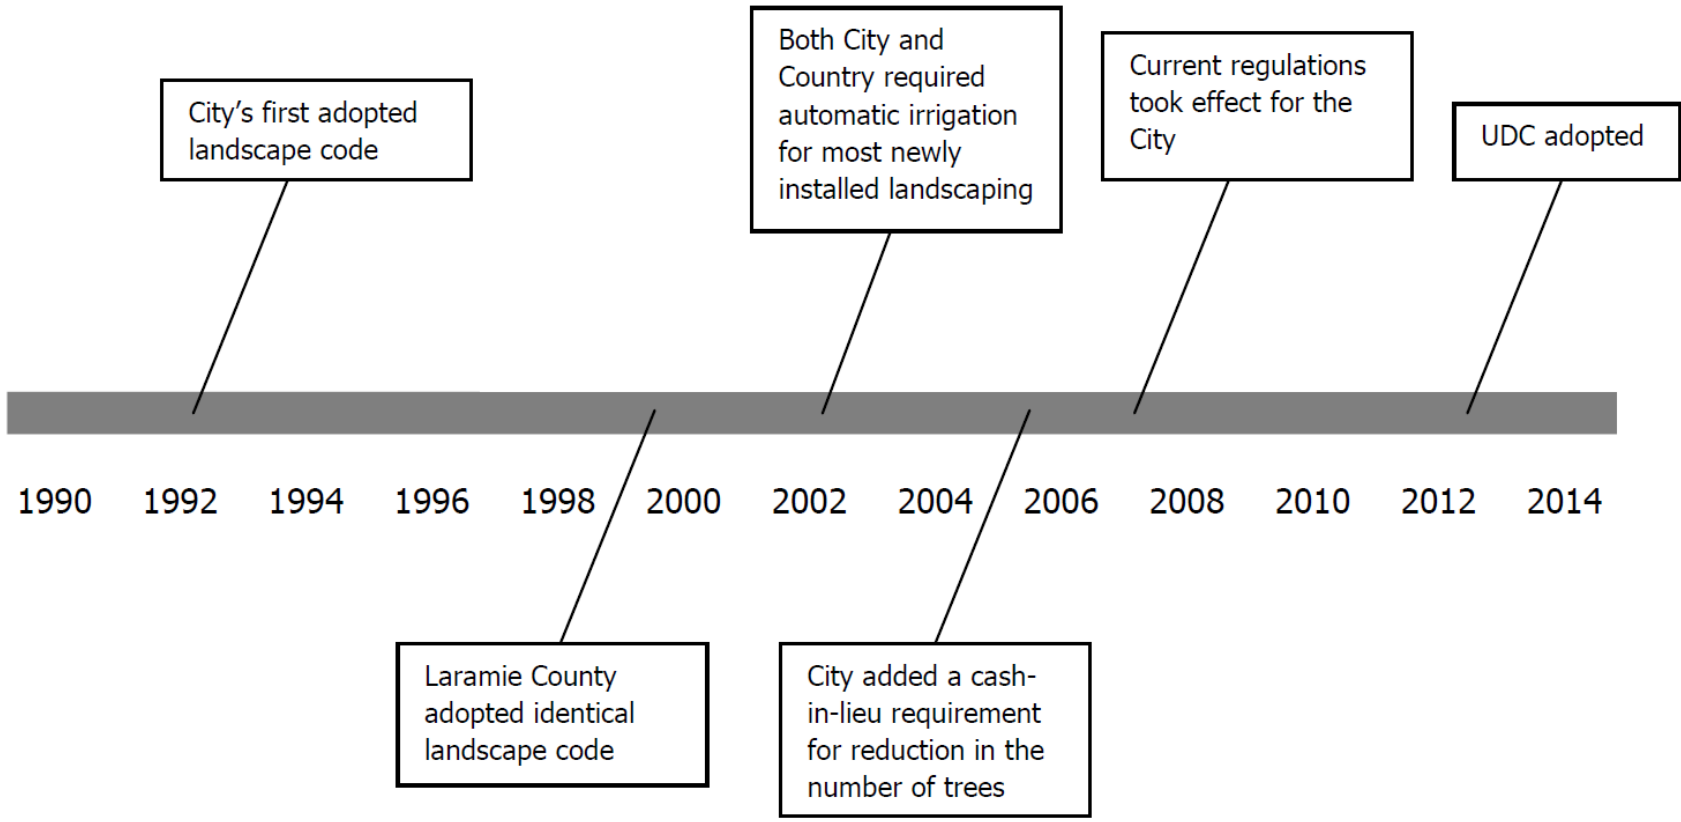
City's first adopted landscape code

Both City and Country required automatic irrigation for most newly installed landscaping

Current regulations took effect for the City

UDC adopted

1990 1992 1994 1996 1998 2000 2002 2004 2006 2008 2010 2012 2014

Laramie County adopted identical landscape code

City added a cash-in-lieu requirement for reduction in the number of trees